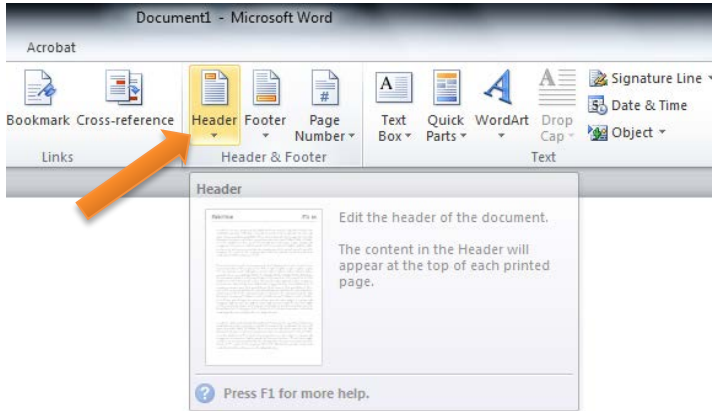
Document1 - Microsoft Word

Acrobat

Bookmark Cross-reference
Links

Header Footer Page Number
Header & Footer

Text Box Quick Parts WordArt Drop Cap
Signature Line
Date & Time
Object
Text

Header

Edit the header of the document.

The content in the Header will appear at the top of each printed page.

Press F1 for more help.